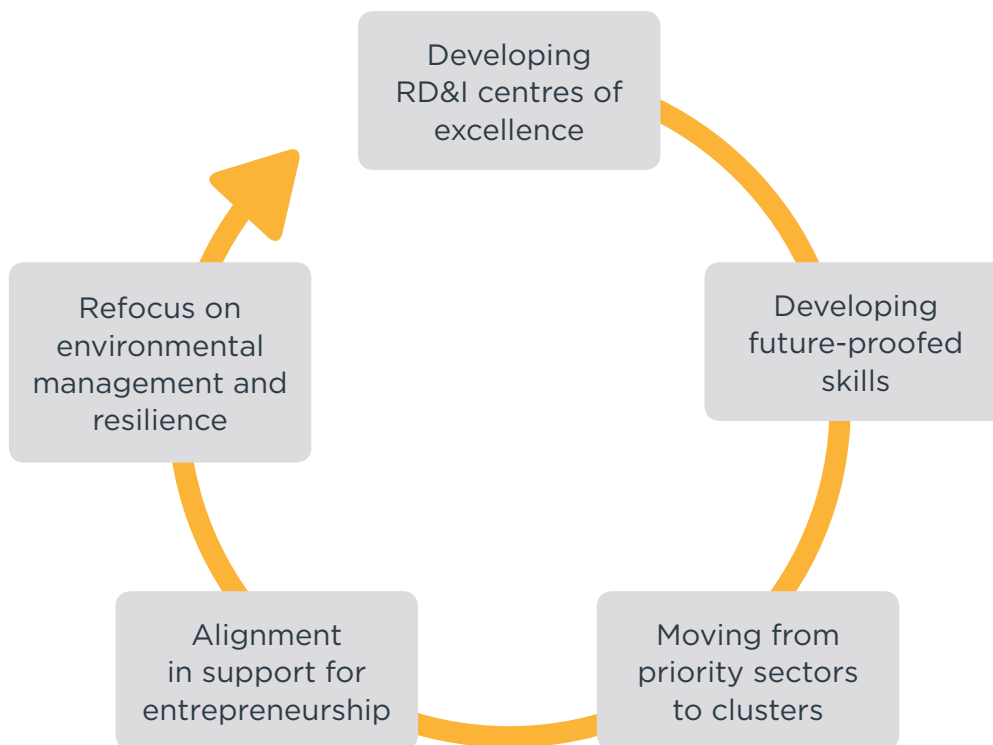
Developing RD&I centres of excellence

Developing future-proofed skills

Moving from priority sectors to clusters

Alignment in support for entrepreneurship

Refocus on environmental management and resilience